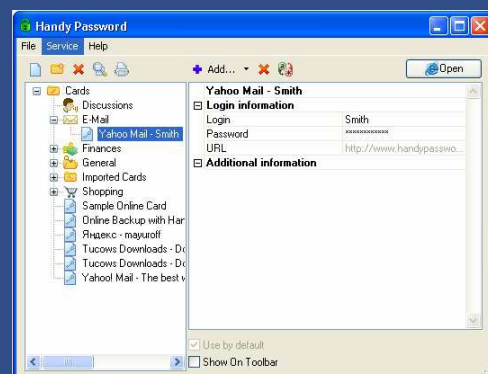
Handy Password

File Service Help

Add... Open

Cards
Discussions
E-Mail
Yahoo Mail - Smith
Finances
General
Imported Cards
Shopping
Sample Online Card
Online Backup with Har
Яндекс - mayuroff
Tucows Downloads - Do
Tucows Downloads - Do
Yahoo! Mail - The best w

Yahoo Mail - Smith

| Login information | |
|---|---|
| Login | Smith |
| Password | ********** |
| URL | http://www.handypasswo... |
| Additional information | |

Use by default
Show On Toolbar